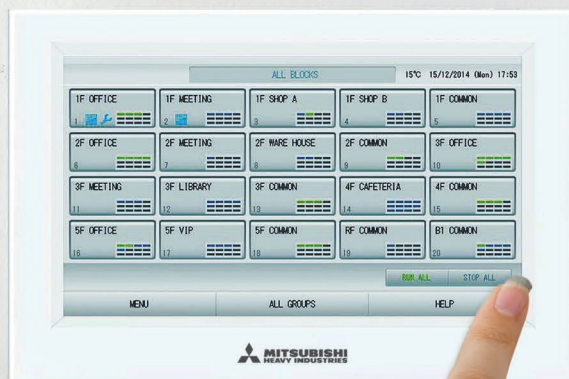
ALL BLOCKS

15℃ 15/12/2014 (Mon) 17:53

1F OFFICE
1

1F MEETING
2

1F SHOP A
3

1F SHOP B
4

1F COMMON
5

2F OFFICE
6

2F MEETING
7

2F WARE HOUSE
8

2F COMMON
9

3F OFFICE
10

3F MEETING
11

3F LIBRARY
12

3F COMMON
13

4F CAFETERIA
14

4F COMMON
15

5F OFFICE
16

5F VIP
17

5F COMMON
18

RF COMMON
19

B1 COMMON
20

RUN ALL

STOP ALL

MENU

ALL GROUPS

HELP

MITSUBISHI HEAVY INDUSTRIES